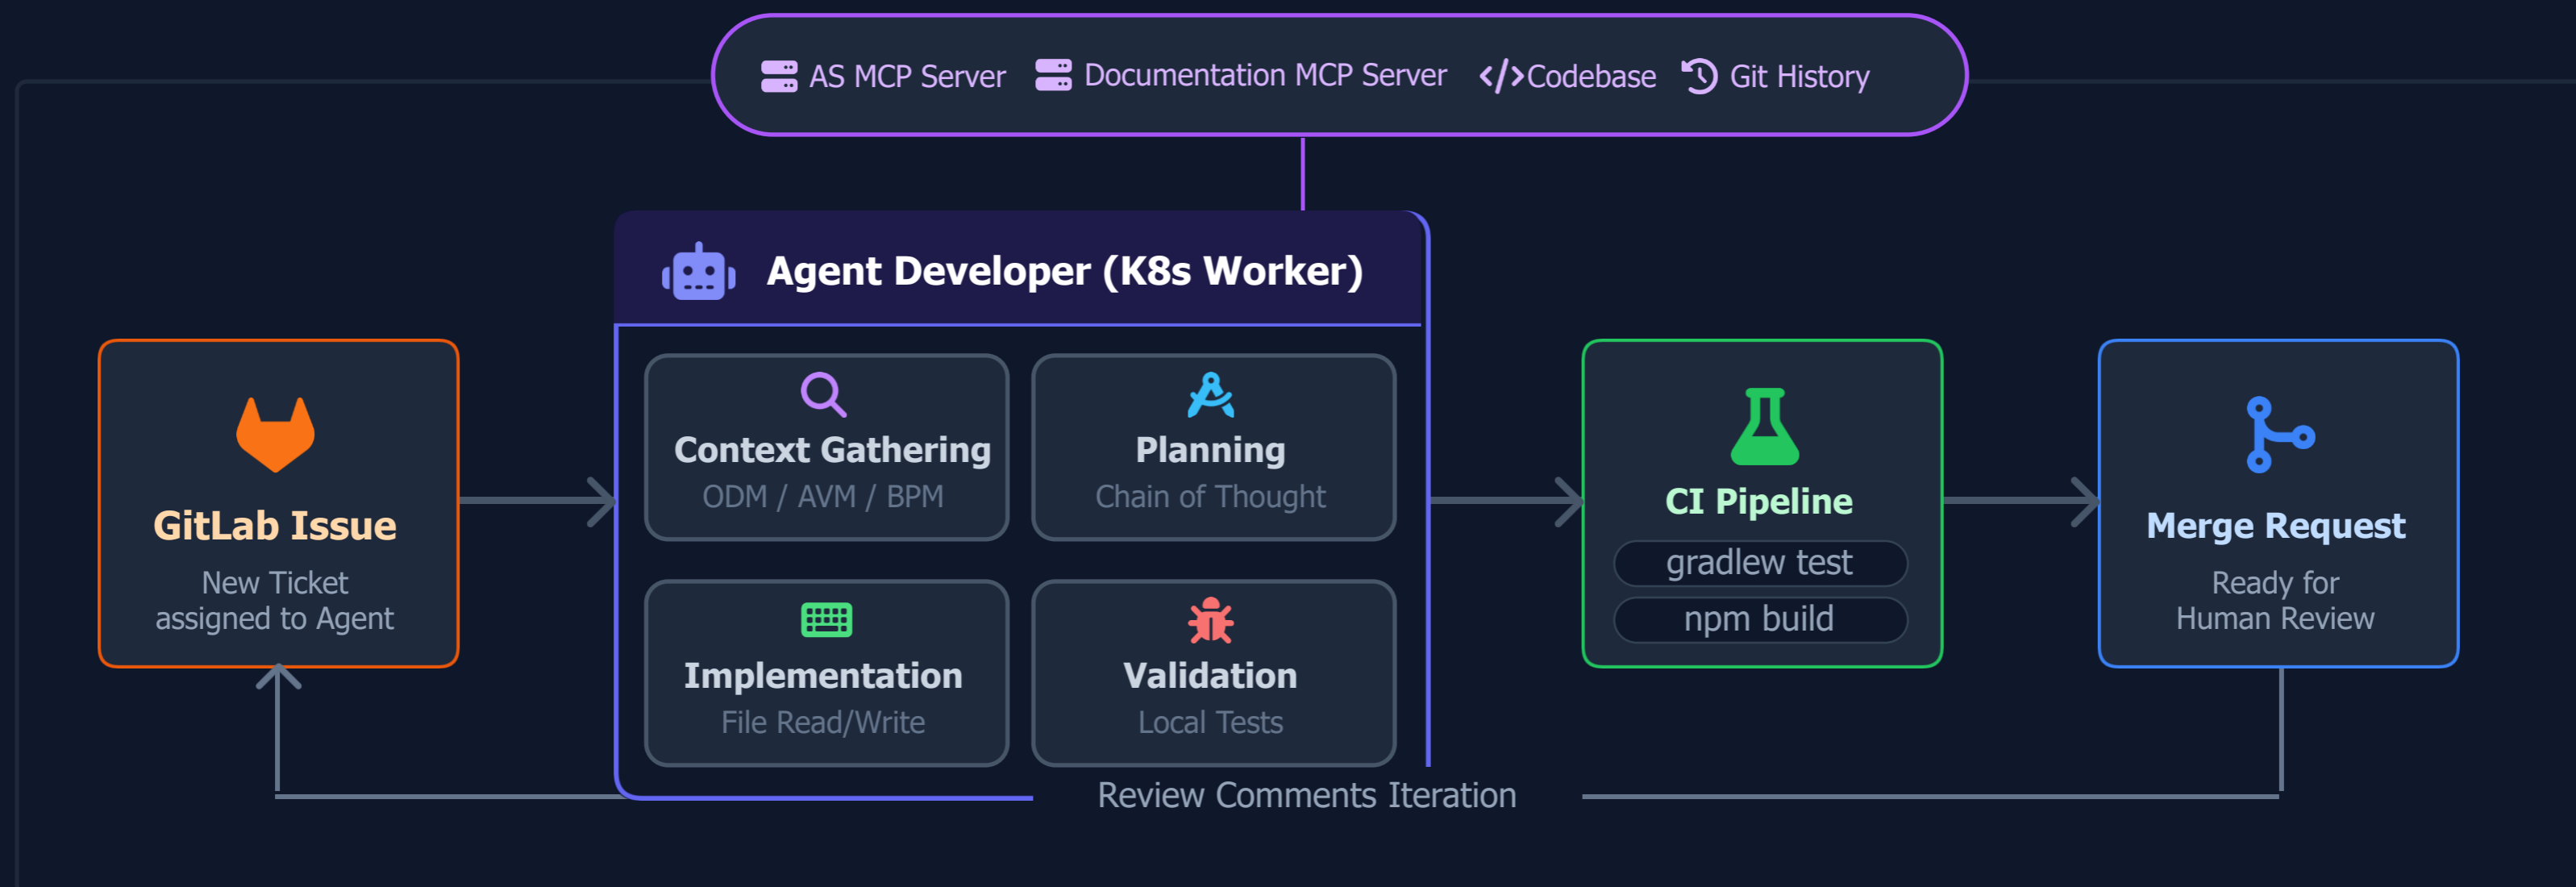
AS MCP Server Documentation MCP Server </>Codebase Git History

Agent Developer (K8s Worker)

GitLab Issue
New Ticket assigned to Agent

Context Gathering
ODM / AVM / BPM

Planning
Chain of Thought

Implementation
File Read/Write

Validation
Local Tests

CI Pipeline
gradlew test
npm build

Merge Request
Ready for Human Review

Review Comments Iteration